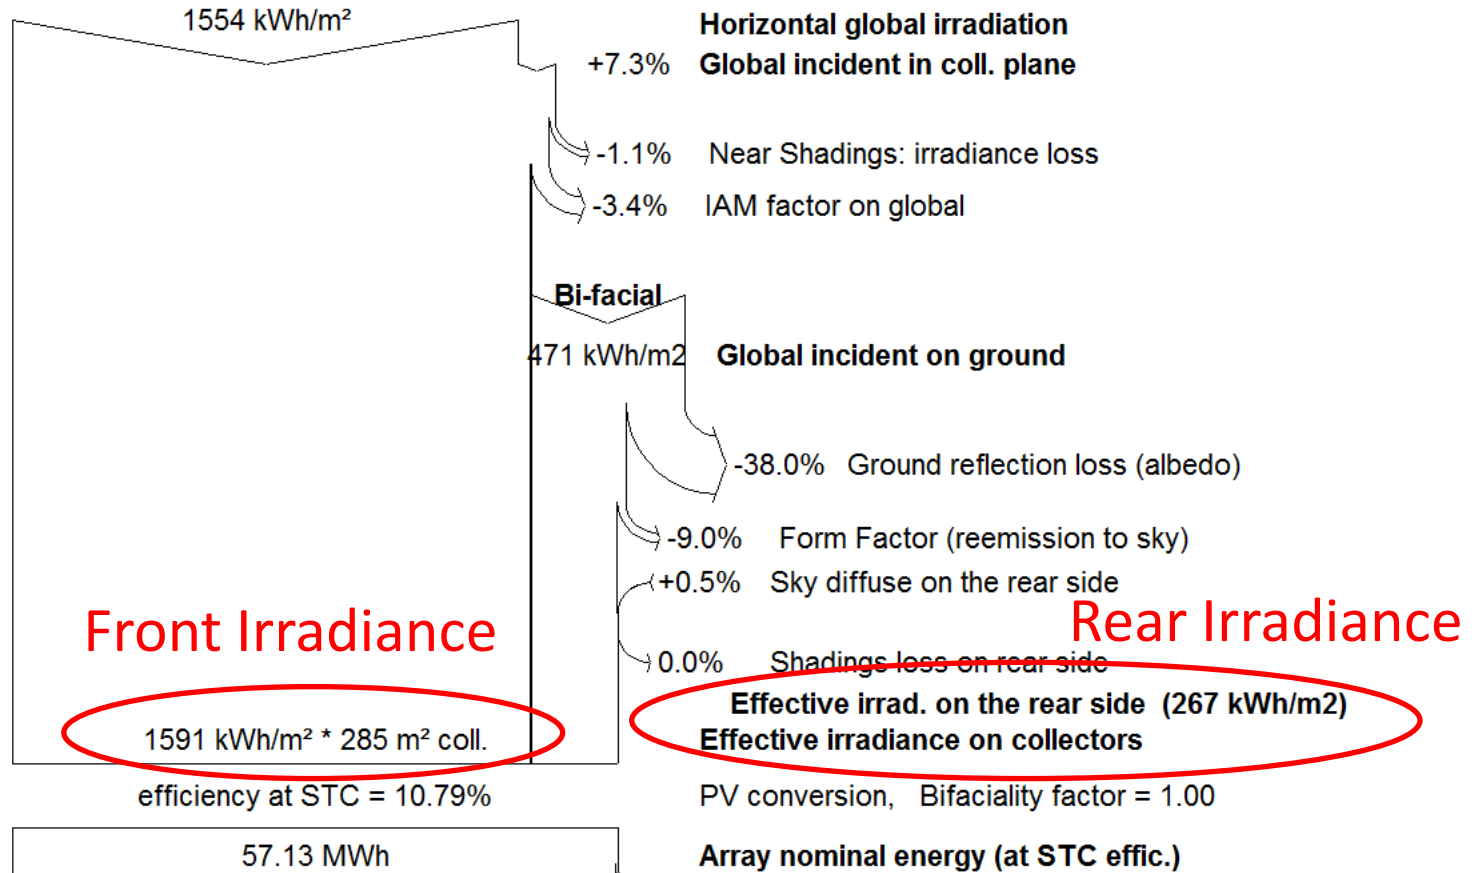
1554 kWh/m²

Horizontal global irradiation

+7.3% Global incident in coll. plane

-1.1% Near Shadings: irradiance loss

-3.4% IAM factor on global

Bi-facial

471 kWh/m2 Global incident on ground

-38.0% Ground reflection loss (albedo)

-9.0% Form Factor (reemission to sky)

+0.5% Sky diffuse on the rear side

Front Irradiance

Rear Irradiance

0.0% Shadings loss on rear side

Effective irrad. on the rear side (267 kWh/m2)

1591 kWh/m² * 285 m² coll.

Effective irradiance on collectors

efficiency at STC = 10.79%

PV conversion, Bifaciality factor = 1.00

57.13 MWh

Array nominal energy (at STC effic.)